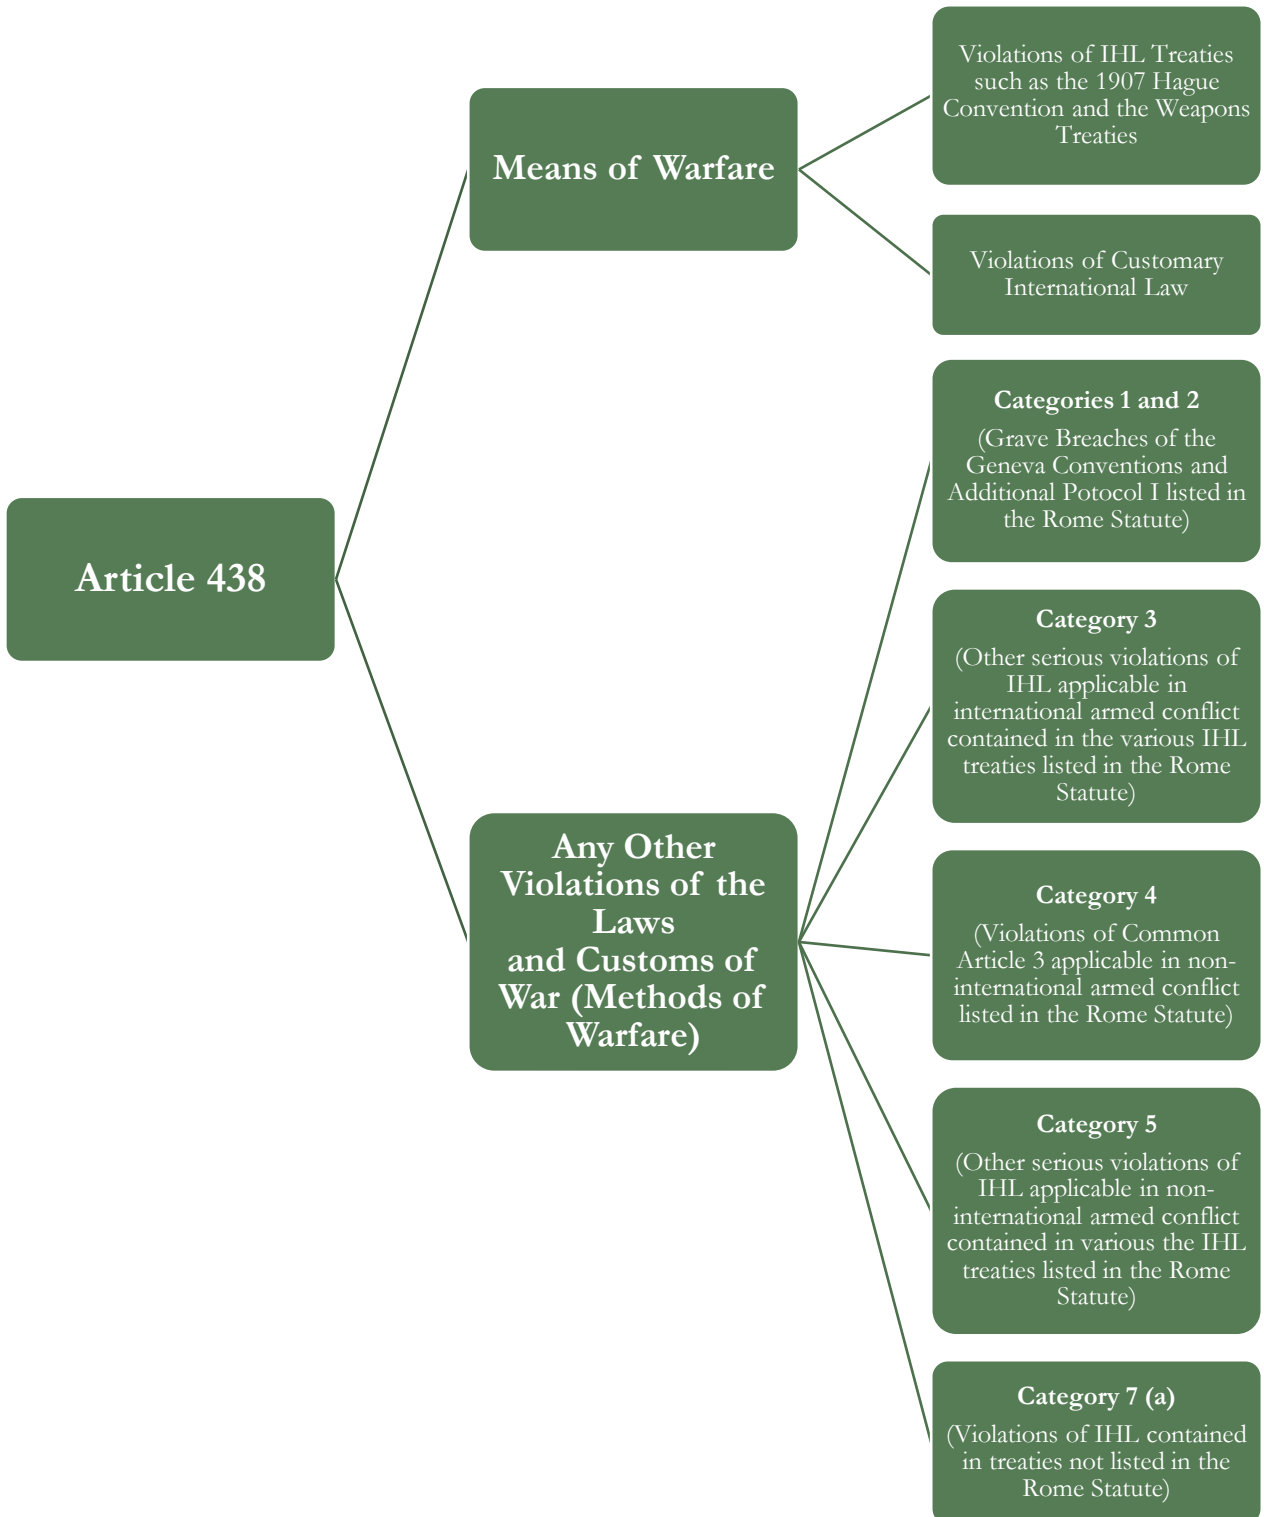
Article 438

Means of Warfare

Violations of IHL Treaties such as the 1907 Hague Convention and the Weapons Treaties

Violations of Customary International Law

Any Other Violations of the Laws and Customs of War (Methods of Warfare)

Categories 1 and 2
(Grave Breaches of the Geneva Conventions and Additional Potocol I listed in the Rome Statute)

Category 3
(Other serious violations of IHL applicable in international armed conflict contained in the various IHL treaties listed in the Rome Statute)

Category 4
(Violations of Common Article 3 applicable in non-international armed conflict listed in the Rome Statute)

Category 5
(Other serious violations of IHL applicable in non-international armed conflict contained in various the IHL treaties listed in the Rome Statute)

Category 7 (a)
(Violations of IHL contained in treaties not listed in the Rome Statute)